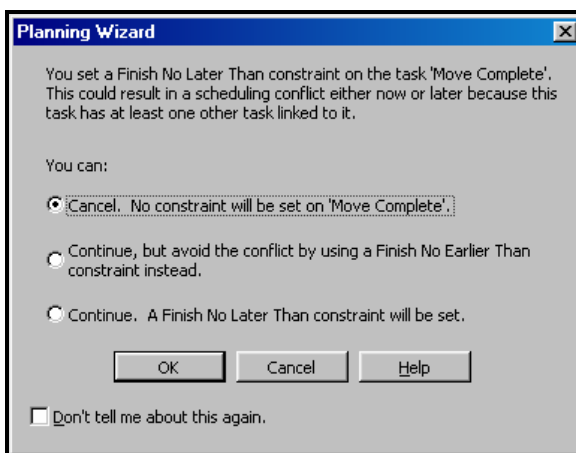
Planning Wizard

You set a Finish No Later Than constraint on the task 'Move Complete'. This could result in a scheduling conflict either now or later because this task has at least one other task linked to it.

You can:

Cancel. No constraint will be set on 'Move Complete'.

Continue, but avoid the conflict by using a Finish No Earlier Than constraint instead.

Continue. A Finish No Later Than constraint will be set.

OK Cancel Help

Don't tell me about this again.